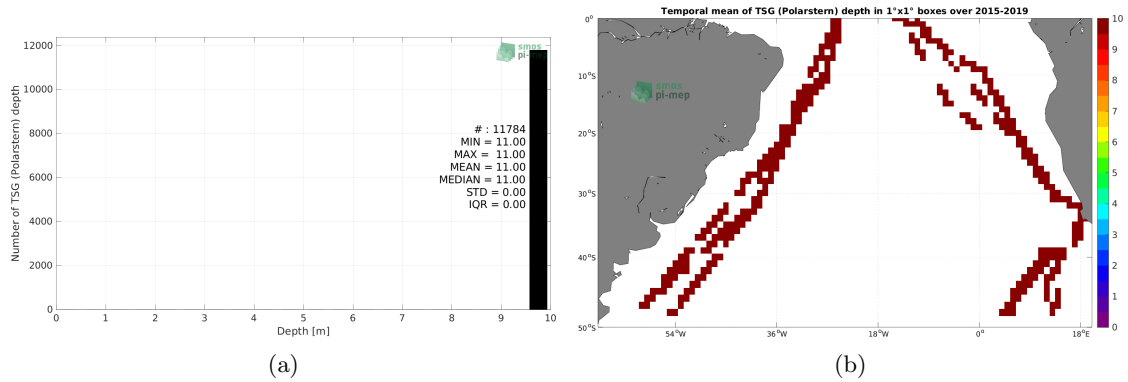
smos pi-mep

Number of TSG (Polarstern) depth

12000
10000
8000
6000
4000
2000
0

# : 11784
MIN = 11.00
MAX = 11.00
MEAN = 11.00
MEDIAN = 11.00
STD = 0.00
IQR = 0.00

0 1 2 3 4 5 6 7 8 9 10
Depth [m]

(a)

Temporal mean of TSG (Polarstern) depth in 1°x1° boxes over 2015-2019

smos pi-mep

0°
10°S
20°S
30°S
40°S
50°S

54°W 36°W 18°W 0° 18°E

10
9
8
7
6
5
4
3
2
1
0

(b)